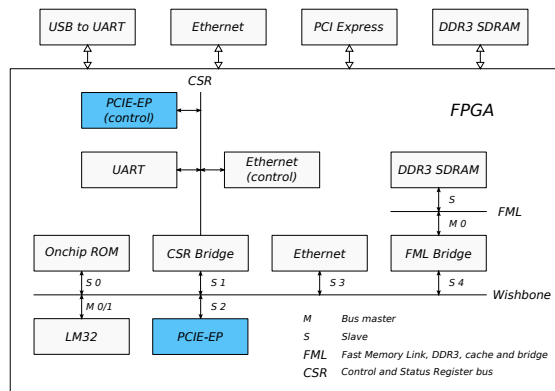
USB to UART
Ethernet
PCI Express
DDR3 SDRAM

CSR

PCIE-EP (control)

FPGA

UART
Ethernet (control)
DDR3 SDRAM

S
FML
M 0

Onchip ROM
CSR Bridge
Ethernet
FML Bridge

S 0
S 1
S 3
S 4
Wishbone
M 0/1
S 2

LM32
PCIE-EP

M Bus master
S Slave
FML Fast Memory Link, DDR3, cache and bridge
CSR Control and Status Register bus